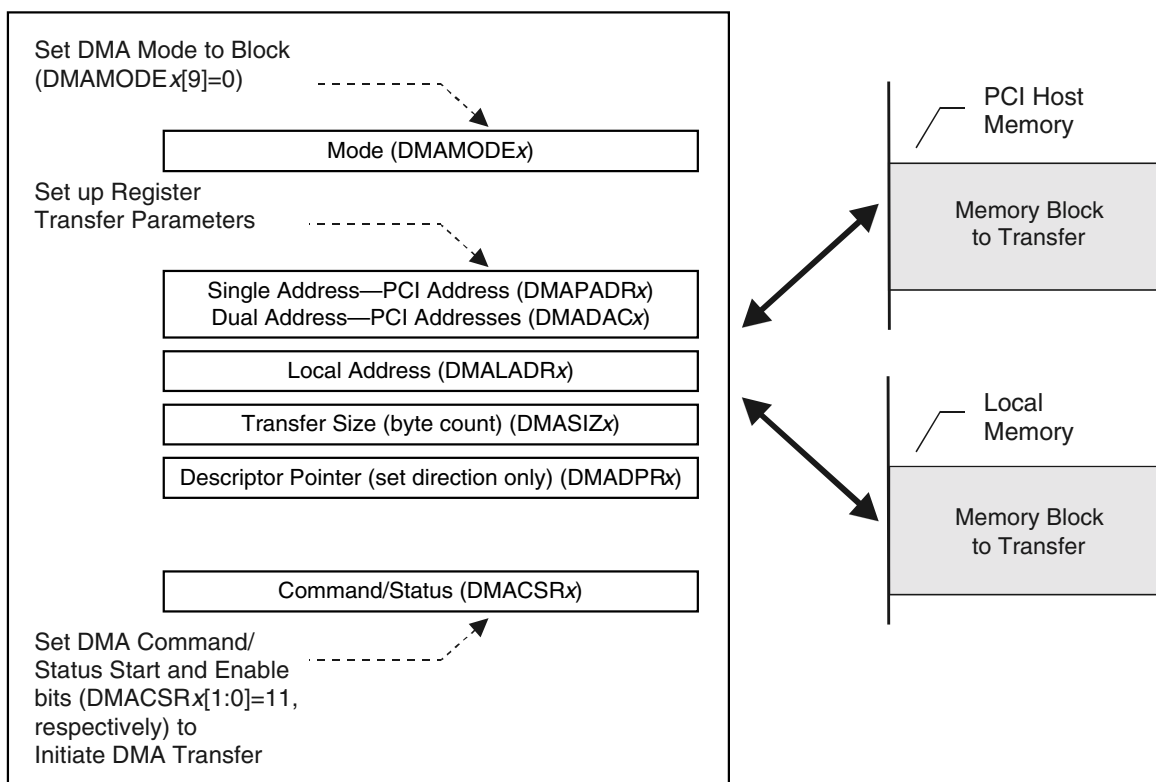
Set DMA Mode to Block (DMAMODE*x*[9]=0)

Mode (DMAMODE*x*)

Set up Register Transfer Parameters

Single Address—PCI Address (DMAPADR*x*)
Dual Address—PCI Addresses (DMADAC*x*)

Local Address (DMALADR*x*)

Transfer Size (byte count) (DMASIZ*x*)

Descriptor Pointer (set direction only) (DMADPR*x*)

Command/Status (DMACSR*x*)

Set DMA Command/ Status Start and Enable bits (DMACSR*x*[1:0]=11, respectively) to Initiate DMA Transfer

PCI Host Memory

Memory Block to Transfer

Local Memory

Memory Block to Transfer